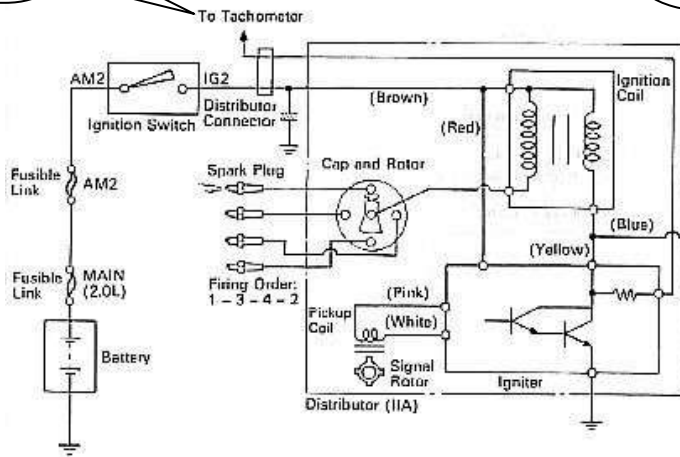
To Tachometer

AM2

IG2

Ignition Switch

Distributor Connector

(Brown)

Ignition Coil

(Red)

Spark Plug

Cap and Rotor

Fusible Link

AM2

(Blue)

(Yellow)

Fusible Link

MAIN (2.0L)

Firing Order: 1 – 3 – 4 – 2

(Pink)

Pickup Coil

(White)

Battery

Signal Rotor

Igniter

Distributor (IIA)